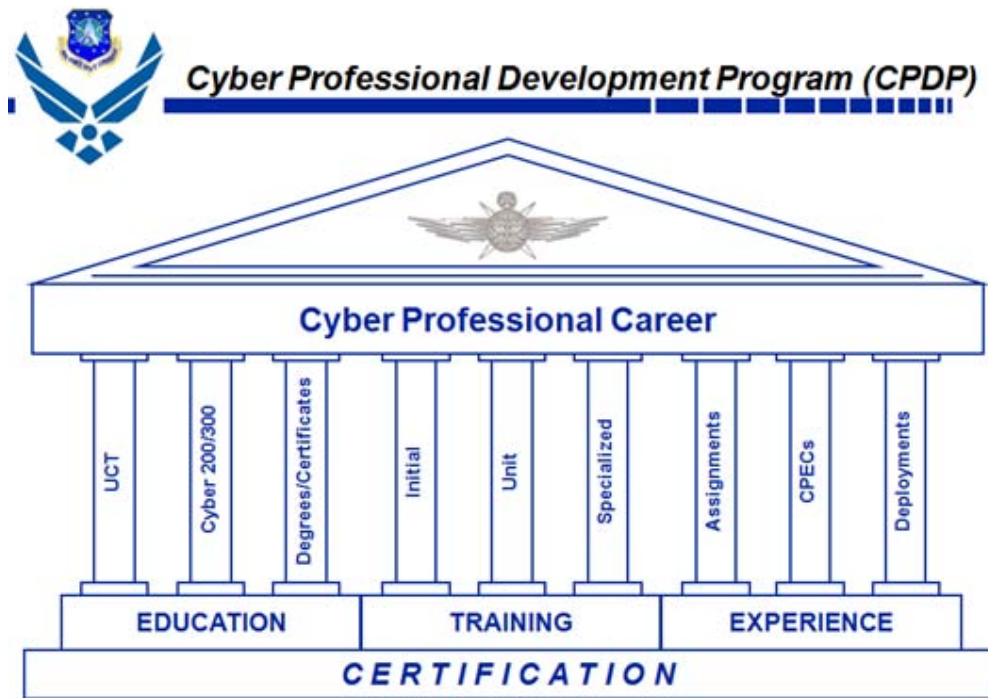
Cyber Professional Development Program (CPDP)

Cyber Professional Career

UCT

Cyber 200/300

Degrees/Certificates

Initial

Unit

Specialized

Assignments

CPECs

Deployments

EDUCATION

TRAINING

EXPERIENCE

CERTIFICATION